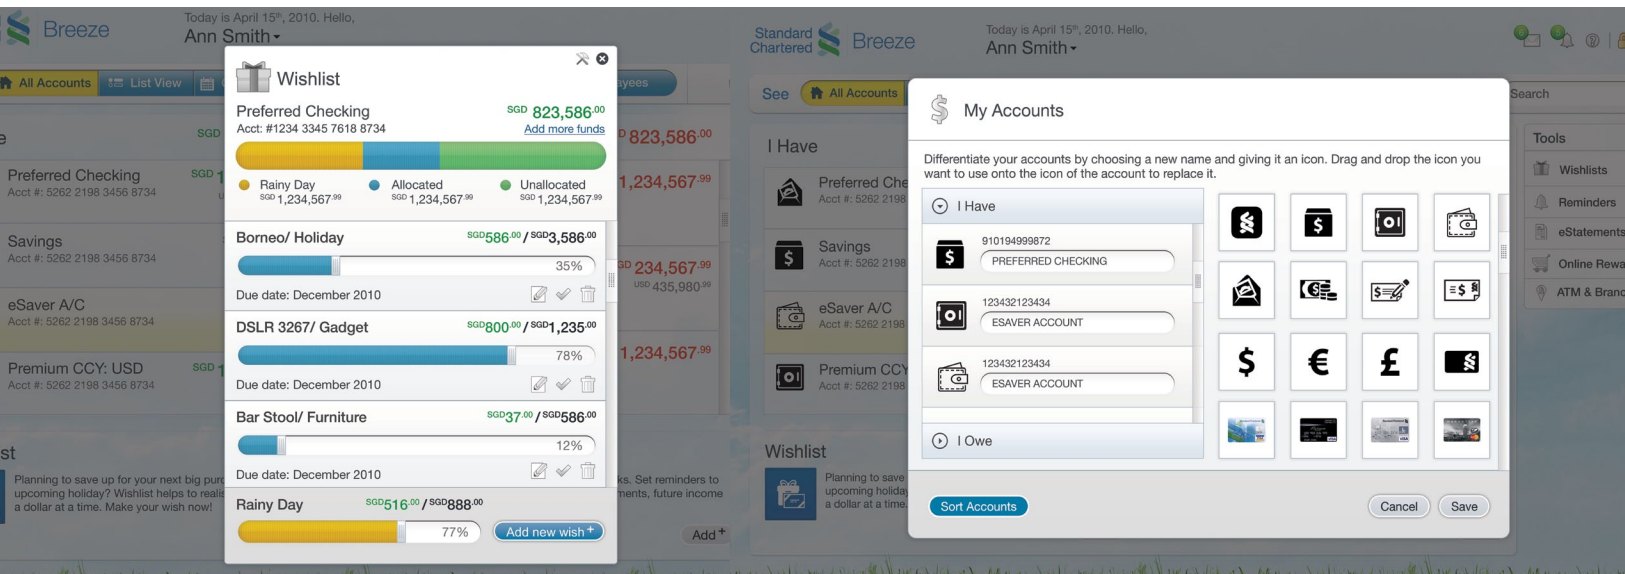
Breeze

Today is April 15th, 2010. Hello,
Ann Smith

All Accounts List View

e SGD

Preferred Checking SGD 1
Acct #: 5262 2198 3456 8734

Savings
Acct #: 5262 2198 3456 8734

eSaver A/C
Acct #: 5262 2198 3456 8734

Premium CCY: USD SGD 1
Acct #: 5262 2198 3456 8734

st

Planning to save up for your next big pur upcoming holiday? Wishlist helps to reali a dollar at a time. Make your wish now!

Wishlist

Preferred Checking SGD 823,586.00
Acct: #1234 3345 7618 8734 Add more funds

Rainy Day SGD 1,234,567.99
Allocated SGD 1,234,567.99
Unallocated SGD 1,234,567.99

Borneo/ Holiday SGD586.00 / SGD3,586.00
35%
Due date: December 2010

DSLR 3267/ Gadget SGD800.00 / SGD1,235.00
78%
Due date: December 2010

Bar Stool/ Furniture SGD37.00 / SGD586.00
12%
Due date: December 2010

Rainy Day SGD516.00 / SGD888.00
77%
Add new wish +

yees

D 823,586.00
1,234,567.99
D 234,567.99
USD 435,980.99
1,234,567.99

ks. Set reminders to ments, future income

Add +

Standard Chartered Breeze

Today is April 15th, 2010. Hello,
Ann Smith

See All Accounts

I Have

Preferred Che
Acct #: 5262 2198

Savings
Acct #: 5262 2198

eSaver A/C
Acct #: 5262 2198

Premium CCY
Acct #: 5262 2198

Wishlist

Planning to save upcoming holiday a dollar at a time.

My Accounts

Differentiate your accounts by choosing a new name and giving it an icon. Drag and drop the icon you want to use onto the icon of the account to replace it.

I Have

910194999872
PREFERRED CHECKING

123432123434
ESAVER ACCOUNT

123432123434
ESAVER ACCOUNT

I Owe

Sort Accounts

Cancel Save

Search

Tools
Wishlists
Reminders
eStatements
Online Rewa
ATM & Branc